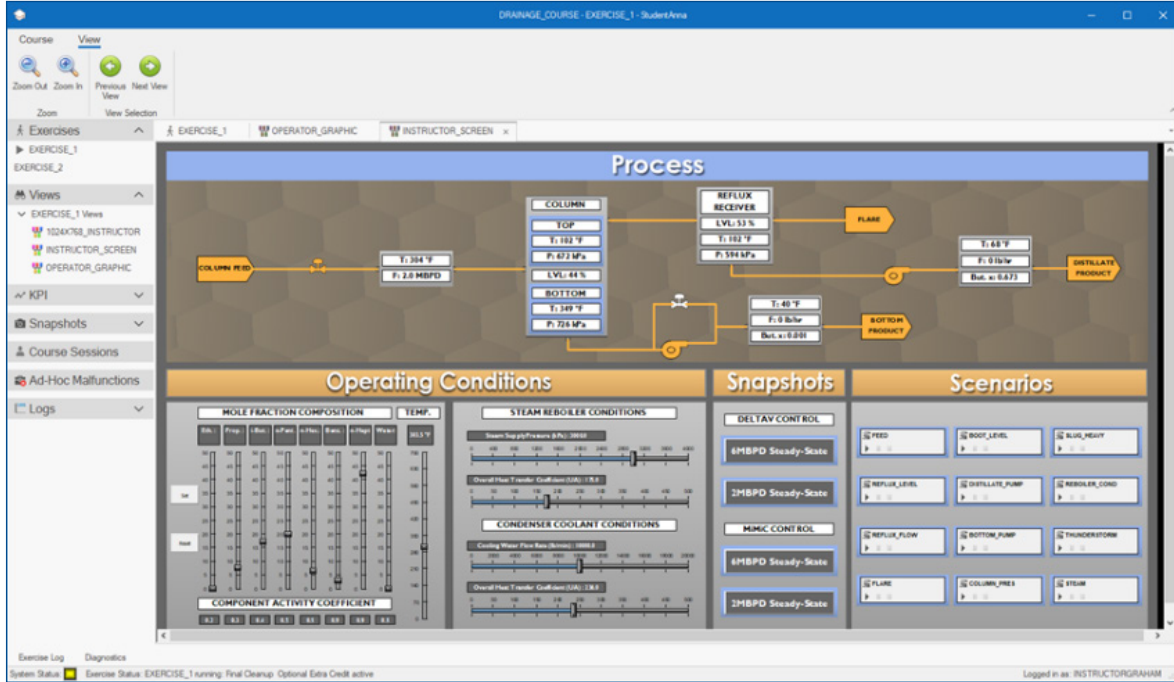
DRAINAGE_COURSE - EXERCISE_1 - StudentAnna

Course View

Zoom Out Zoom In Previous View Next View
Zoom View Selection

Exercises
EXERCISE_1
EXERCISE_2

Views
EXERCISE_1 Views
1024X768_INSTRUCTOR
INSTRUCTOR_SCREEN
OPERATOR_GRAPHIC

KPI
Snapshots
Course Sessions
Ad-Hoc Malfunctions
Logs

EXERCISE_1 OPERATOR_GRAPHIC INSTRUCTOR_SCREEN

Process

COLUMN FEED
T: 304 °F
F: 2.0 MBPD

COLUMN
TOP
T: 102 °F
P: 672 kPa
LVL: 44 %
BOTTOM
T: 349 °F
P: 726 kPa

REFLUX RECEIVER
LVL: 53 %
T: 102 °F
P: 594 kPa

FLARE

T: 68 °F
F: 0 lb/hr
But. x: 0.673
DISTILLATE PRODUCT

T: 40 °F
F: 0 lb/hr
But. x: 0.001
BOTTOM PRODUCT

Operating Conditions

MOLE FRACTION COMPOSITION
TEMP.
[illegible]
Set
Reset
COMPONENT ACTIVITY COEFFICIENT

STEAM REBOILER CONDITIONS
Steam Supply Pressure (kPa): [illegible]
Overall Heat Transfer Coefficient (UA): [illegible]

CONDENSER COOLANT CONDITIONS
Cooling Water Flow Rate (lb/min): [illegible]
Overall Heat Transfer Coefficient (UA): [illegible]

Snapshots
DELTAV CONTROL
6MBPD Steady-State
2MBPD Steady-State
MiMiC CONTROL
6MBPD Steady-State
2MBPD Steady-State

Scenarios
FEED
BOOT_LEVEL
SLUG_HEAVY
REFLUX_LEVEL
DISTILLATE_PUMP
REBOILER_COND
REFLUX_FLOW
BOTTOM_PUMP
THUNDERSTORM
FLARE
COLUMN_PRES
STEAM

Exercise Log Diagnostics
System Status Exercise Status: EXERCISE_1 running: Final Cleanup Optional Extra Credit active
Logged in as: INSTRUCTORGRAHAM